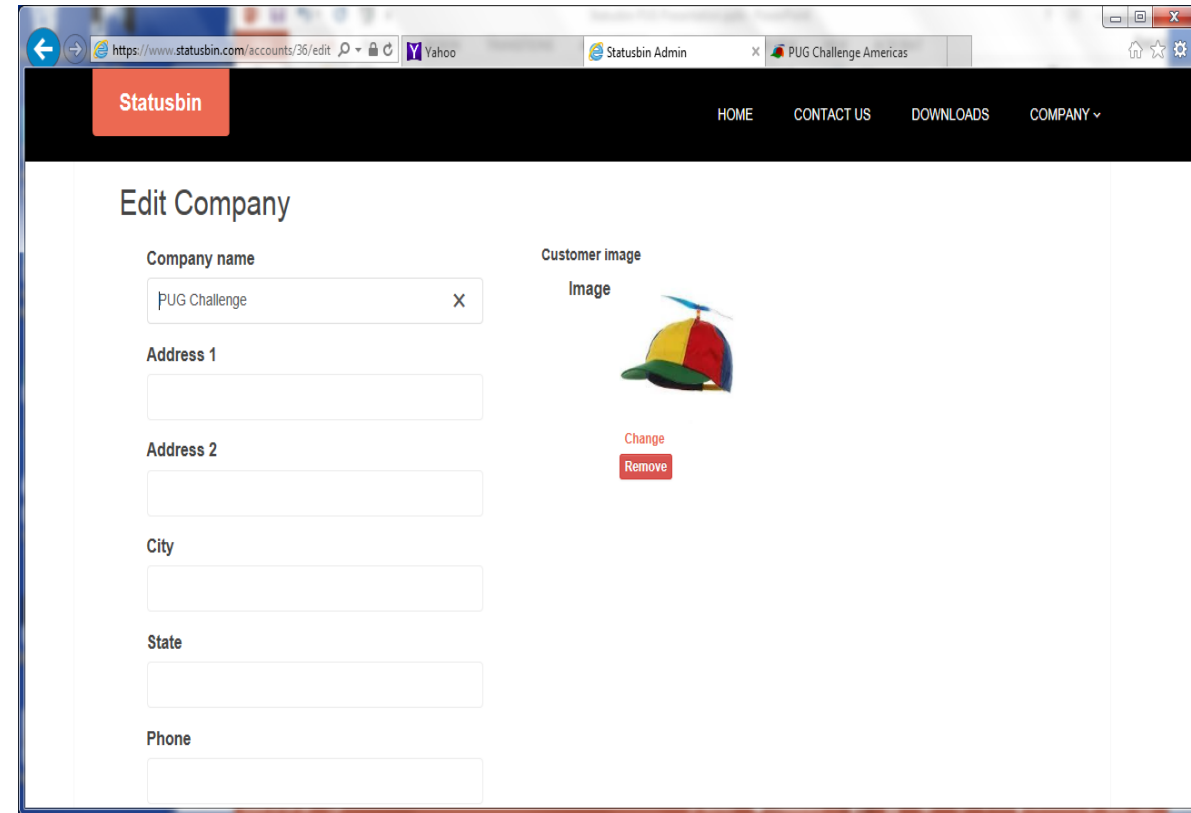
https://www.statusbin.com/accounts/36/edit

Yahoo

Statusbin Admin

PUG Challenge Americas

Statusbin

HOME CONTACT US DOWNLOADS COMPANY

Edit Company

Company name

PUG Challenge

Address 1

Address 2

City

State

Phone

Customer image

Image

Change

Remove